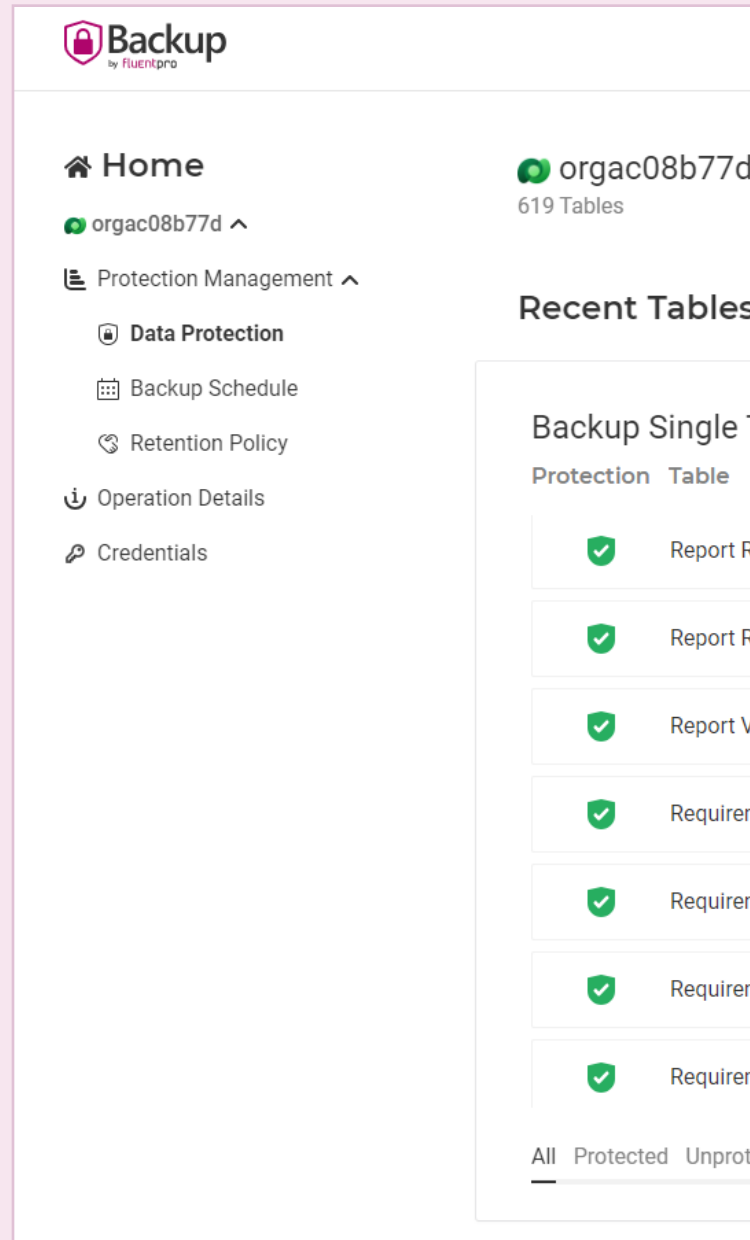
Backup
by fluentpro

Home

orgac08b77d

Protection Management

Data Protection

Backup Schedule

Retention Policy

Operation Details

Credentials

orgac08b77d
619 Tables

Recent Tables

Backup Single T

| Protection | Table |
|---|---|
| | Report R |
| | Report R |
| | Report V |
| | Requirer |
| | Requirer |
| | Requirer |
| | Requirer |

All Protected Unprot